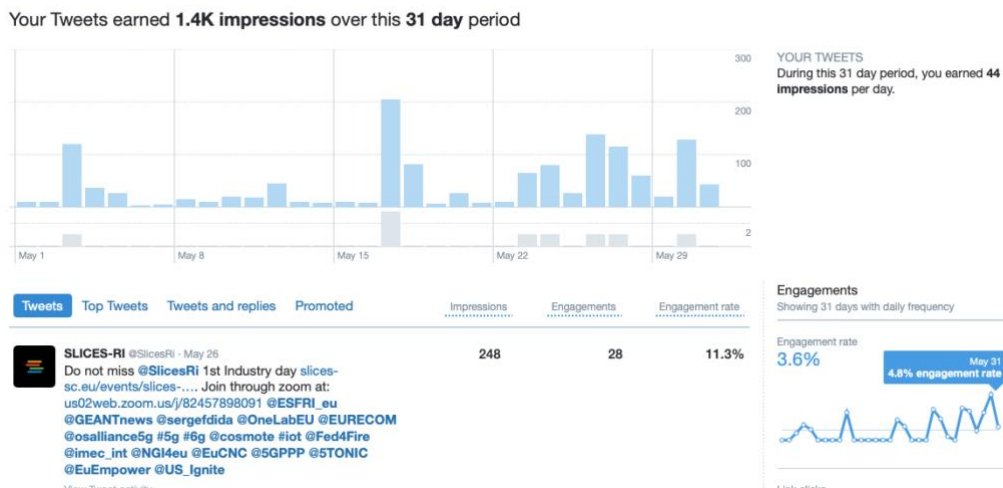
Your Tweets earned **1.4K impressions** over this **31 day** period

300
200
100
2

May 1 May 8 May 15 May 22 May 29

YOUR TWEETS
During this 31 day period, you earned **44 impressions** per day.

Tweets Top Tweets Tweets and replies Promoted

Impressions Engagements Engagement rate

SLICES-RI @SlicesRi · May 26
Do not miss @SlicesRi 1st Industry day slices-sc.eu/events/slices-…. Join through zoom at: us02web.zoom.us/j/82457898091 @ESFRI_eu @GEANTnews @sergefdida @OneLabEU @EURECOM @osalliance5g #5g #6g @cosmote #iot @Fed4Fire @imec_int @NGI4eu @EuCNC @5GPPP @5TONIC @EuEmpower @US_Ignite

248 28 11.3%

Engagements
Showing 31 days with daily frequency

Engagement rate
3.6%

May 31
4.8% engagement rate